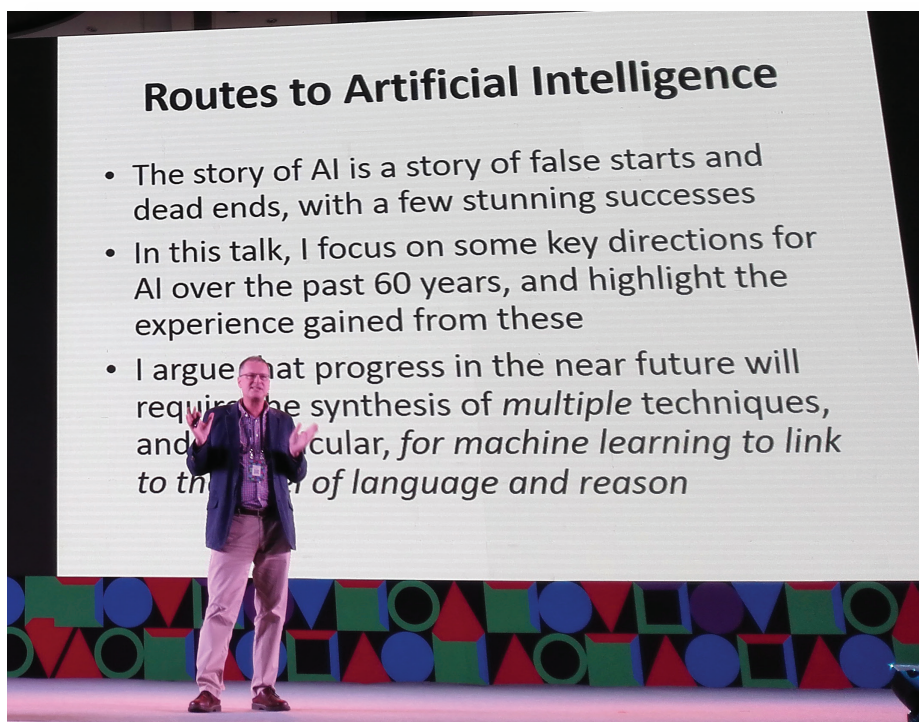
Routes to Artificial Intelligence

- The story of AI is a story of false starts and dead ends, with a few stunning successes
- In this talk, I focus on some key directions for AI over the past 60 years, and highlight the experience gained from these
- I argue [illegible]at progress in the near future will requir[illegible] the synthesis of *multiple* techniques, and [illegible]cular, *for machine learning to link to th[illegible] of language and reason*